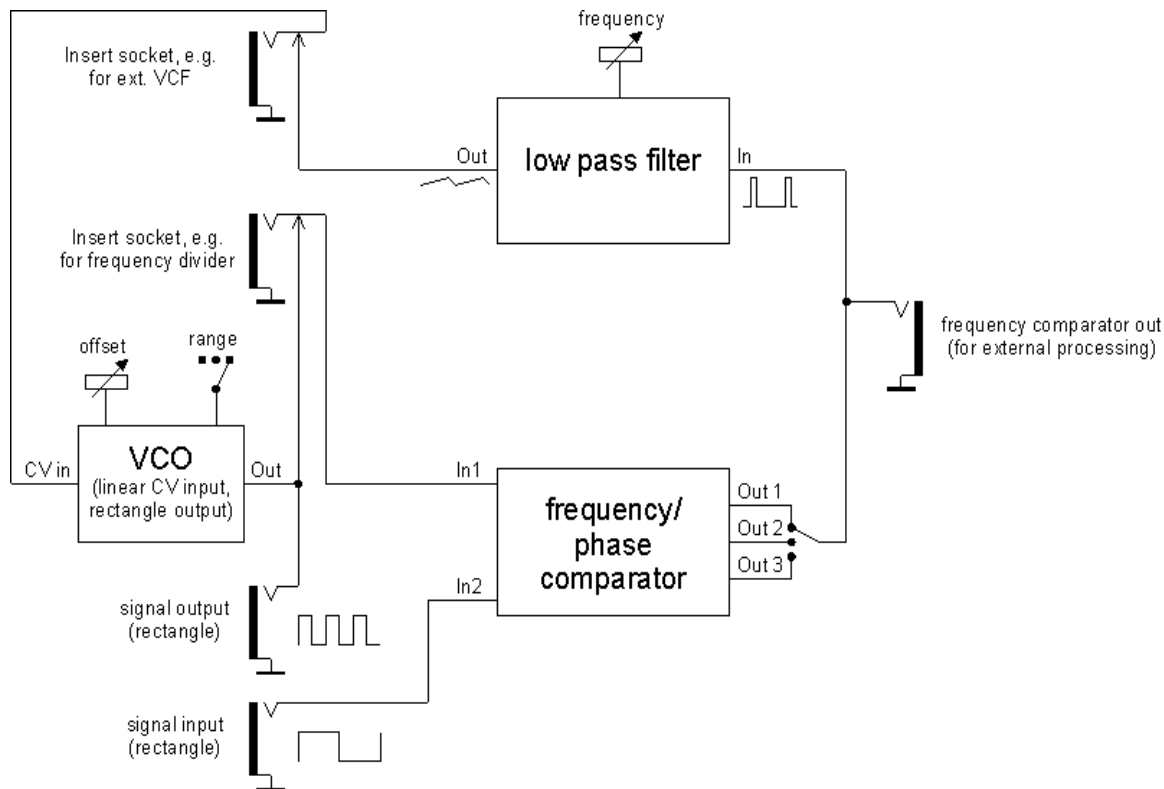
frequency

Insert socket, e.g. for ext. VCF

Out

low pass filter

In

Insert socket, e.g. for frequency divider

frequency comparator out (for external processing)

offset

range

CV in

VCO (linear CV input, rectangle output)

Out

In1

frequency/ phase comparator

Out 1

Out 2

Out 3

In2

signal output (rectangle)

signal input (rectangle)